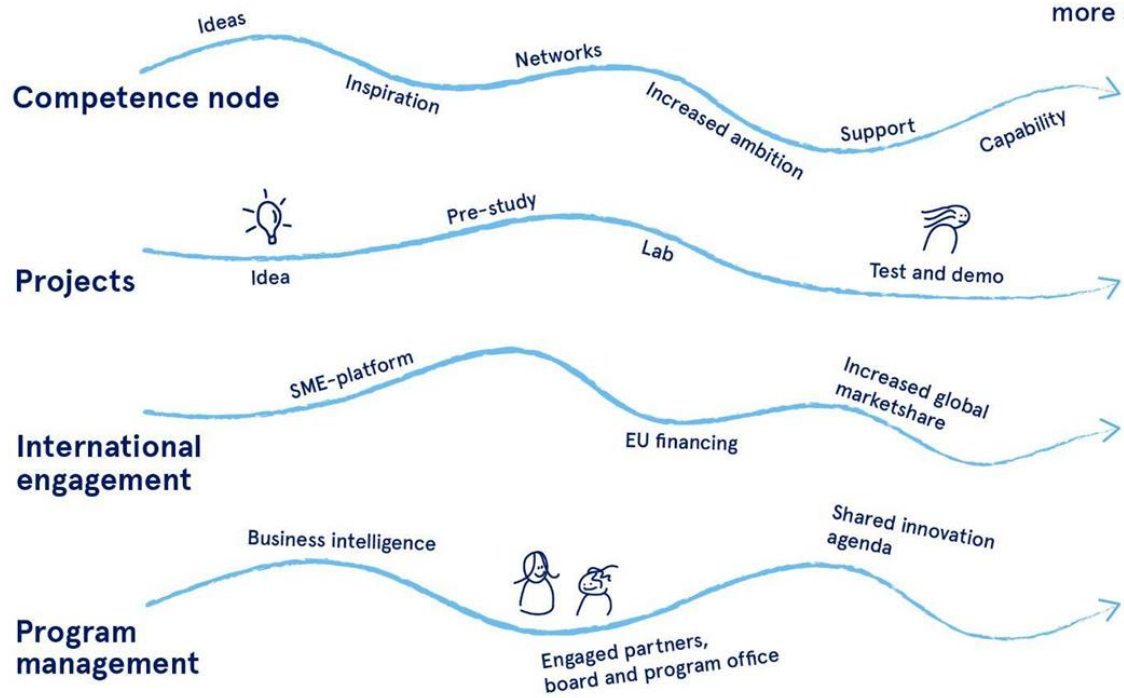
more

Ideas

Networks

Competence node

Inspiration

Increased ambition

Support

Capability

Pre-study

Projects

Idea

Lab

Test and demo

SME-platform

Increased global marketshare

International engagement

EU financing

Business intelligence

Shared innovation agenda

Program management

Engaged partners, board and program office